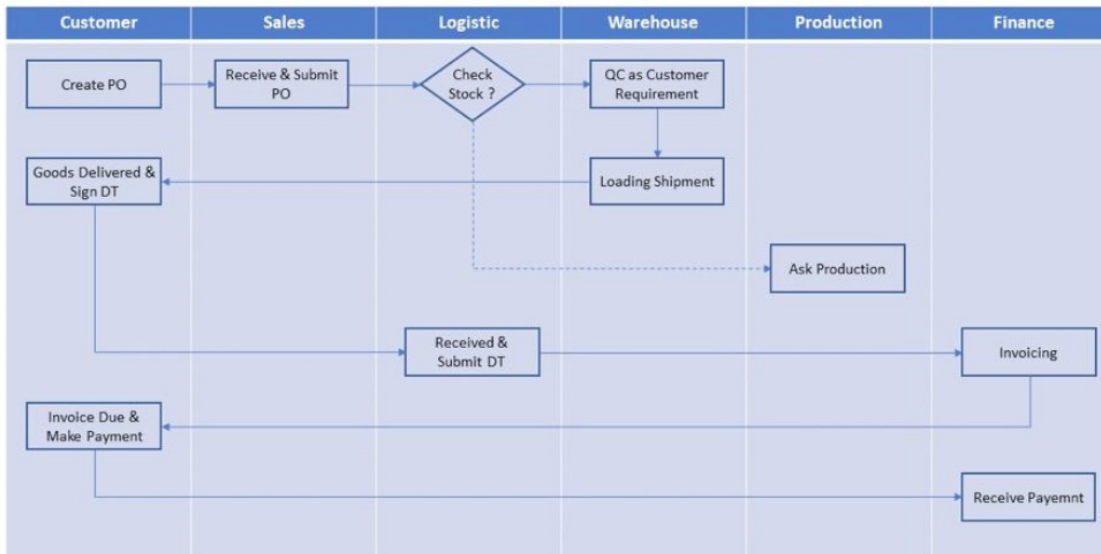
| Customer | Sales | Logistic | Warehouse | Production | Finance |
|---|---|---|---|---|---|

Create PO

Receive & Submit PO

Check Stock ?

QC as Customer Requirement

Goods Delivered & Sign DT

Loading Shipment

Ask Production

Received & Submit DT

Invoicing

Invoice Due & Make Payment

Receive Payemnt